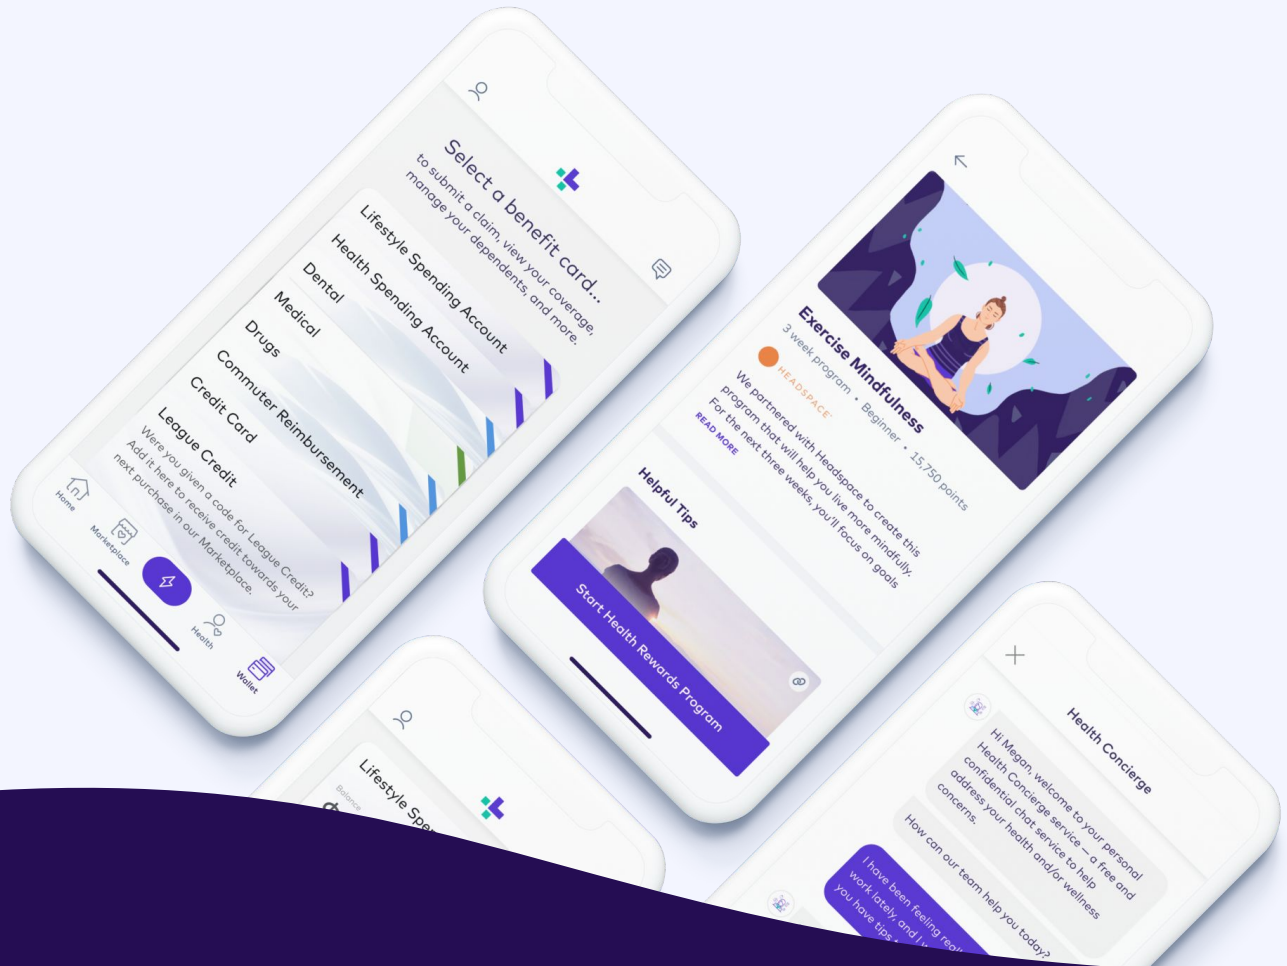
Select a benefit card...
to submit a claim, view your coverage, manage your dependents, and more.

Lifestyle Spending Account
Health Spending Account
Dental
Medical
Drugs
Commuter Reimbursement
Credit Card
League Credit
Were you given a code for League Credit? Add it here to receive credit towards your next purchase in our Marketplace.

Home
Marketplace
Health
Wallet

Exercise Mindfulness
3 week program • Beginner • 15,750 points
HEADSPACE
We partnered with Headspace to create this program that will help you live more mindfully. For the next three weeks, you'll focus on goals
READ MORE

Helpful Tips
Start Health Rewards Program

Lifestyle Spe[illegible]
Balance

Health Concierge
Hi Megan, welcome to your personal Health Concierge service – a free and confidential chat service to help address your health and/or wellness concerns.
How can our team help you today?
I have been feeling real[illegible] work lately, and I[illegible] you have tips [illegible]